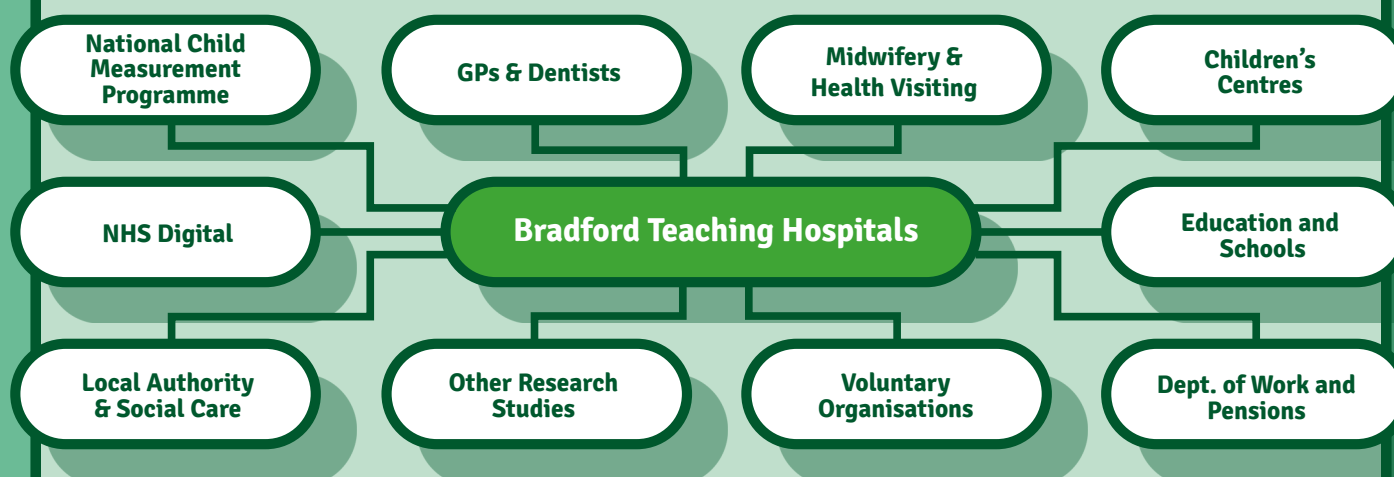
National Child Measurement Programme

GPs & Dentists

Midwifery & Health Visiting

Children's Centres

NHS Digital

Bradford Teaching Hospitals

Education and Schools

Local Authority & Social Care

Other Research Studies

Voluntary Organisations

Dept. of Work and Pensions